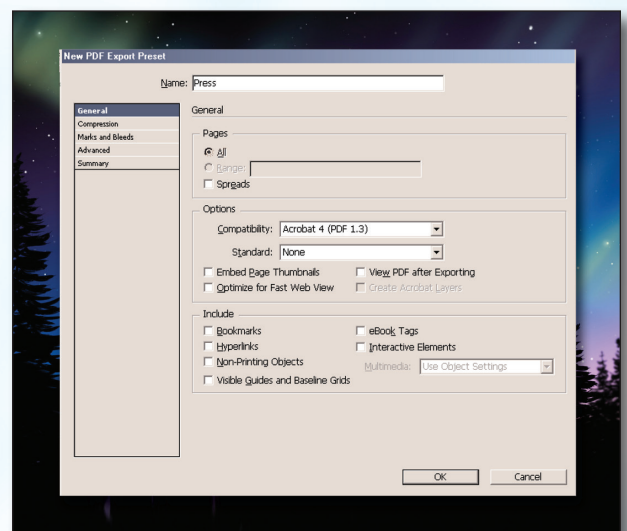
New PDF Export Preset

Name: Press

General
Compression
Marks and Bleeds
Advanced
Summary

General

Pages
All
Range:
Spreads

Options
Compatibility: Acrobat 4 (PDF 1.3)
Standard: None
Embed Page Thumbnails
View PDF after Exporting
Optimize for Fast Web View
Create Acrobat Layers

Include
Bookmarks
eBook Tags
Hyperlinks
Interactive Elements
Non-Printing Objects
Multimedia: Use Object Settings
Visible Guides and Baseline Grids

OK
Cancel